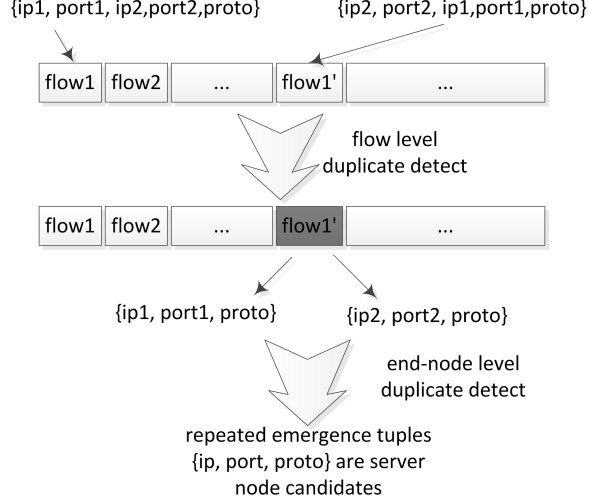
{ip1, port1, ip2,port2,proto}

{ip2, port2, ip1,port1,proto}

flow1 flow2 ... flow1' ...

flow level duplicate detect

flow1 flow2 ... flow1' ...

{ip1, port1, proto}

{ip2, port2, proto}

end-node level duplicate detect

repeated emergence tuples {ip, port, proto} are server node candidates